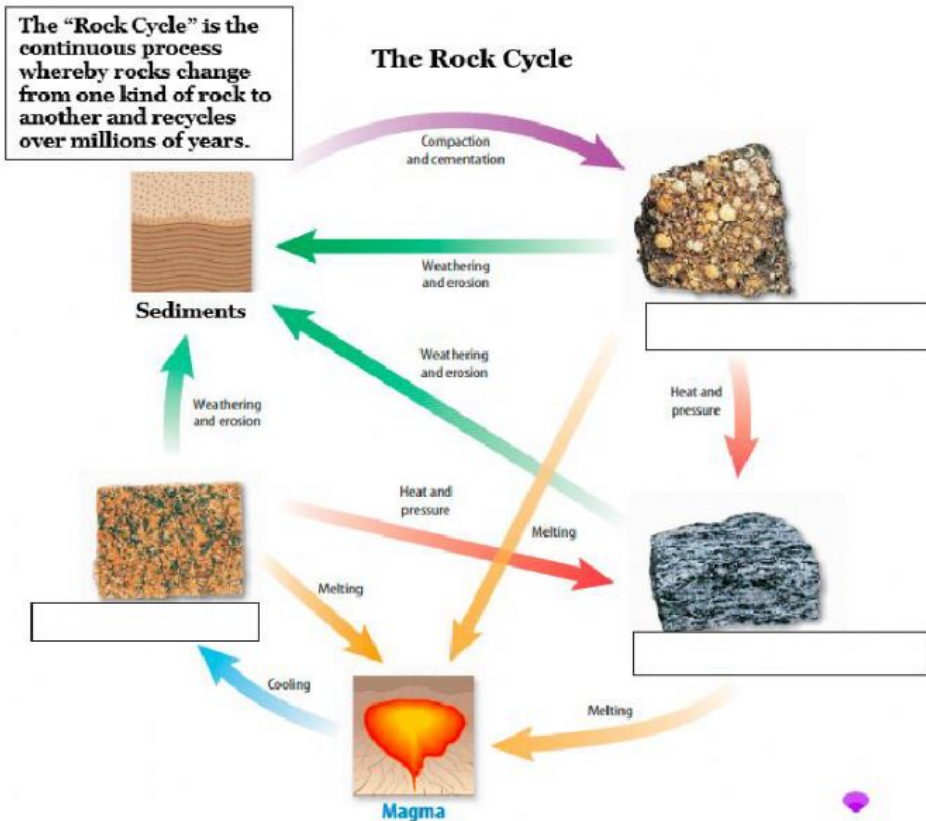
The "Rock Cycle" is the continuous process whereby rocks change from one kind of rock to another and recycles over millions of years.

The Rock Cycle

Compaction and cementation

Weathering and erosion

Sediments

Weathering and erosion

Heat and pressure

Weathering and erosion

Heat and pressure

Melting

Melting

Cooling

Melting

Magma